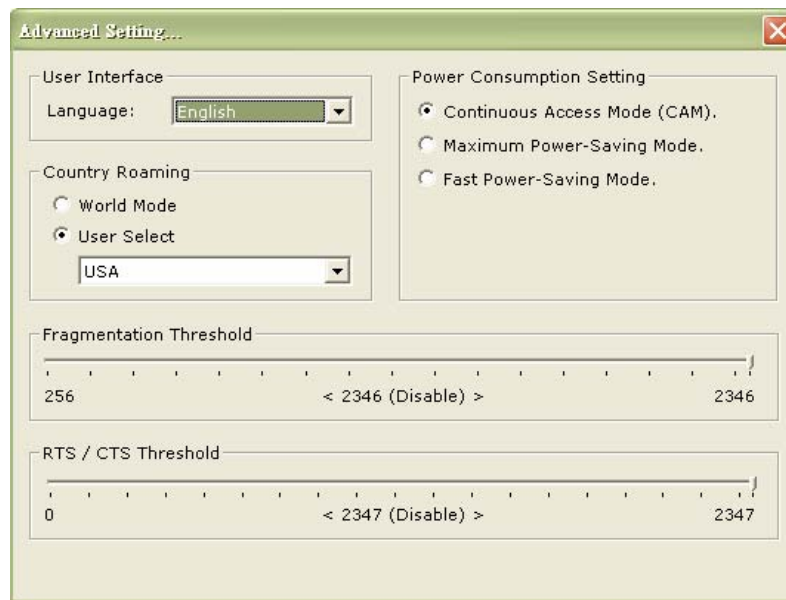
Advanced Setting...

User Interface

Language: English

Country Roaming

World Mode

User Select

USA

Power Consumption Setting

Continuous Access Mode (CAM).

Maximum Power-Saving Mode.

Fast Power-Saving Mode.

Fragmentation Threshold

256 < 2346 (Disable) > 2346

RTS / CTS Threshold

0 < 2347 (Disable) > 2347